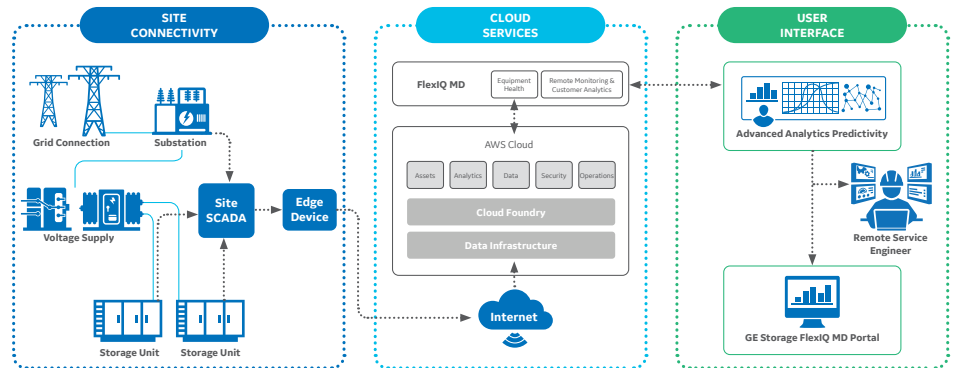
SITE CONNECTIVITY

Grid Connection

Substation

Voltage Supply

Site SCADA

Edge Device

Storage Unit

Storage Unit

CLOUD SERVICES

FlexIQ MD

Equipment Health

Remote Monitoring & Customer Analytics

AWS Cloud

Assets

Analytics

Data

Security

Operations

Cloud Foundry

Data Infrastructure

Internet

USER INTERFACE

Advanced Analytics Predictivity

Remote Service Engineer

GE Storage FlexIQ MD Portal